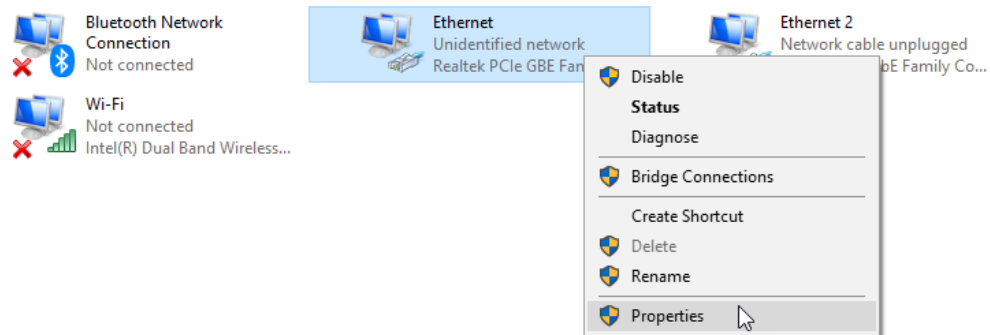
Bluetooth Network Connection
Not connected

Wi-Fi
Not connected
Intel(R) Dual Band Wireless...

Ethernet
Unidentified network
Realtek PCIe GBE Fam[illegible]

Ethernet 2
Network cable unplugged
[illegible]bE Family Co...

Disable
Status
Diagnose
Bridge Connections
Create Shortcut
Delete
Rename
Properties